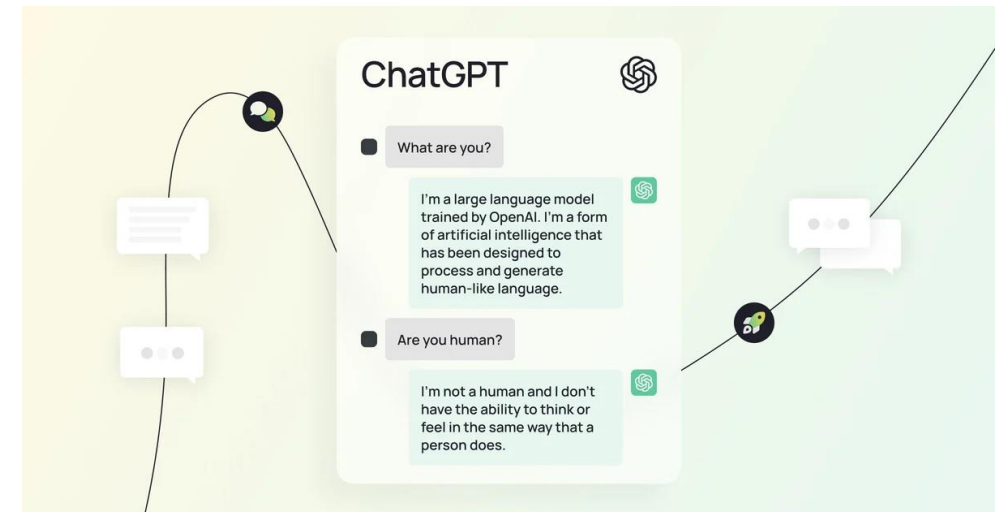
ChatGPT

What are you?

I'm a large language model trained by OpenAI. I'm a form of artificial intelligence that has been designed to process and generate human-like language.

Are you human?

I'm not a human and I don't have the ability to think or feel in the same way that a person does.